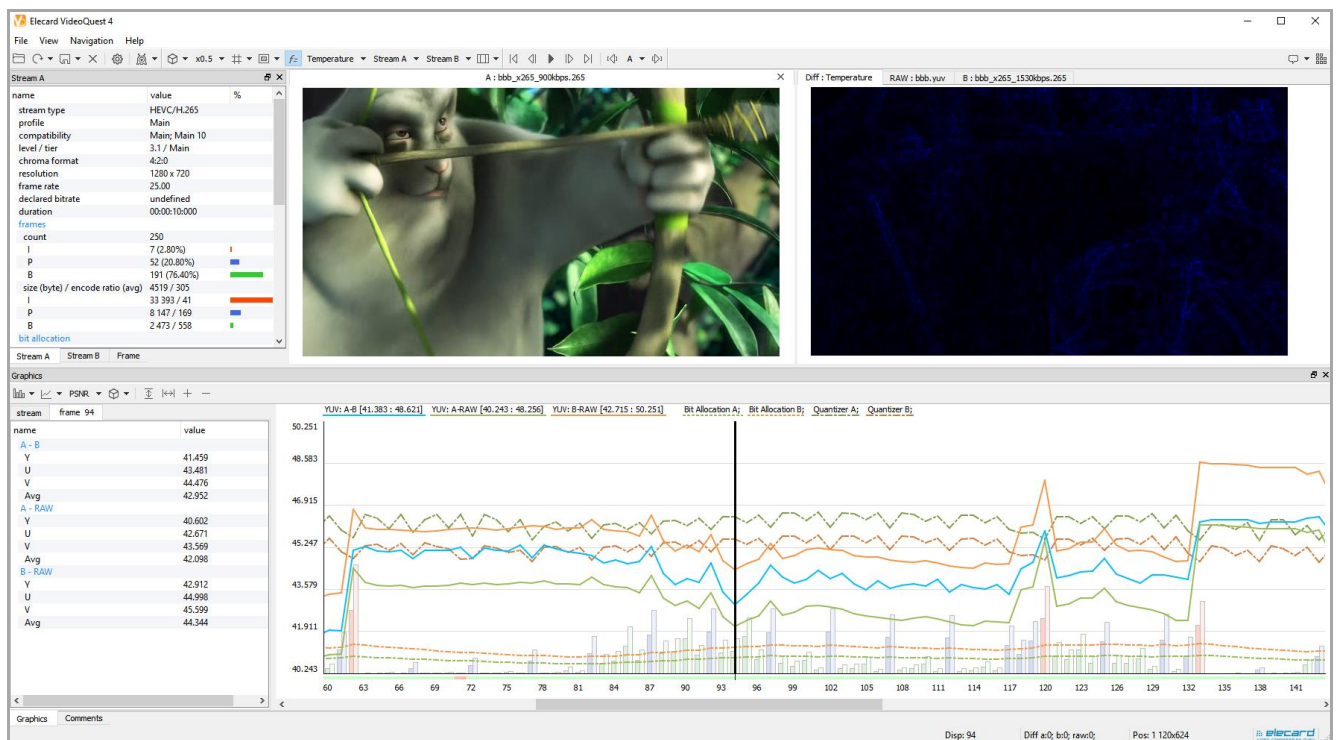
Elecard VideoQuest 4

File View Navigation Help

x0.5 Temperature Stream A Stream B A

Stream A

| name | value | % |
|---|---|---|
| stream type | HEVC/H.265 | |
| profile | Main | |
| compatibility | Main; Main 10 | |
| level / tier | 3.1 / Main | |
| chroma format | 4:2:0 | |
| resolution | 1280 x 720 | |
| frame rate | 25.00 | |
| declared bitrate | undefined | |
| duration | 00:00:10:000 | |
| frames | | |
| count | 250 | |
| I | 7 (2.80%) | |
| P | 52 (20.80%) | |
| B | 191 (76.40%) | |
| size (byte) / encode ratio (avg) | 4519 / 305 | |
| I | 33 393 / 41 | |
| P | 8 147 / 169 | |
| B | 2 473 / 558 | |
| bit allocation | | |

Stream A Stream B Frame

A : bbb_x265_900kbps.265

Diff : Temperature RAW : bbb.yuv B : bbb_x265_1530kbps.265

Graphics

PSNR

stream frame 94

| name | value |
|---|---|
| A - B | |
| Y | 41.459 |
| U | 43.481 |
| V | 44.476 |
| Avg | 42.952 |
| A - RAW | |
| Y | 40.602 |
| U | 42.671 |
| V | 43.569 |
| Avg | 42.098 |
| B - RAW | |
| Y | 42.912 |
| U | 44.998 |
| V | 45.599 |
| Avg | 44.344 |

YUV: A-B [41.383 : 48.621] YUV: A-RAW [40.243 : 48.256] YUV: B-RAW [42.715 : 50.251] Bit Allocation A; Bit Allocation B; Quantizer A; Quantizer B;

50.251
48.583
46.915
45.247
43.579
41.911
40.243

60 63 66 69 72 75 78 81 84 87 90 93 96 99 102 105 108 111 114 117 120 123 126 129 132 135 138 141

Graphics Comments

Disp: 94 Diff a:0; b:0; raw:0; Pos: 1 120x624 elecard